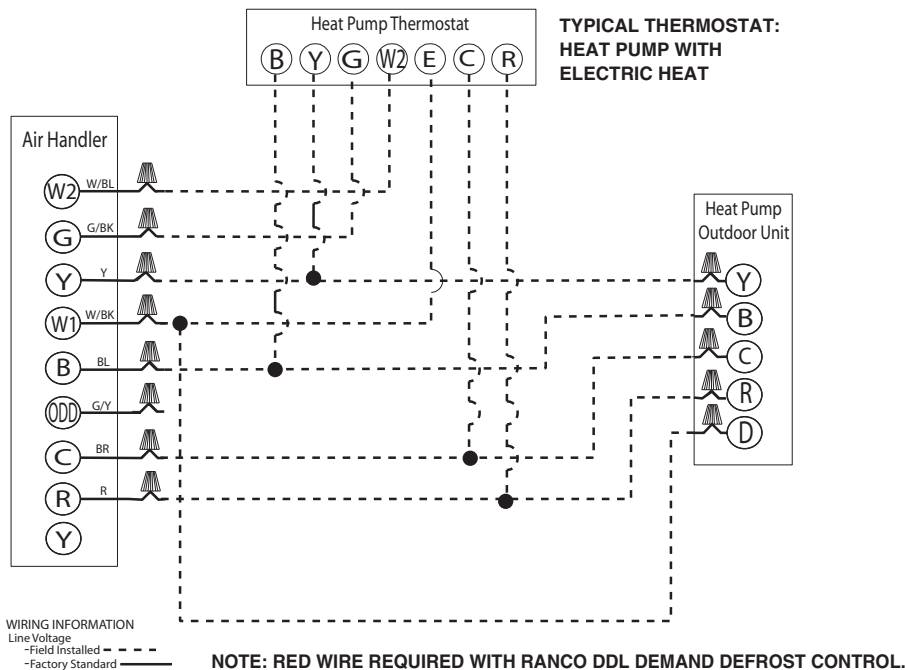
Heat Pump Thermostat
B Y G W2 E C R

TYPICAL THERMOSTAT: HEAT PUMP WITH ELECTRIC HEAT

Air Handler
W2 W/BL
G G/BK
Y Y
W1 W/BK
B BL
ODD G/Y
C BR
R R
Y

Heat Pump Outdoor Unit
Y
B
C
R
D

WIRING INFORMATION
Line Voltage
-Field Installed
-Factory Standard

NOTE: RED WIRE REQUIRED WITH RANCO DDL DEMAND DEFROST CONTROL.